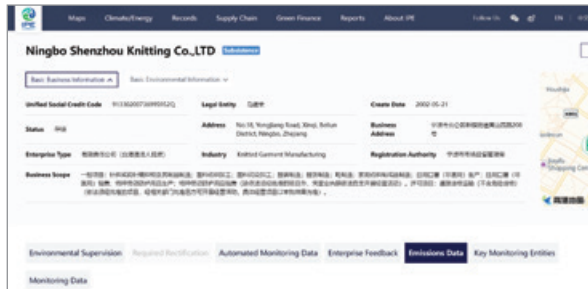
Maps Climate/Energy Records Supply Chain Green Finance Reports About IPE

Follow Us EN

Ningbo Shenzhou Knitting Co.,LTD Subsidiaries

Basic Business Information Basic Environmental Information

Unified Social Credit Code 91330200736995052Q
Legal Entity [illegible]
Create Date 2002-05-21

Status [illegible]
Address No.18, Yongjiang Road, Xinqi, Beilun District, Ningbo, Zhejiang
Business Address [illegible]

Enterprise Type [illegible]
Industry Knitted Garment Manufacturing
Registration Authority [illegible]

Business Scope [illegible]

Environmental Supervision Required Rectification Automated Monitoring Data Enterprise Feedback Emissions Data Key Monitoring Entities

Monitoring Data